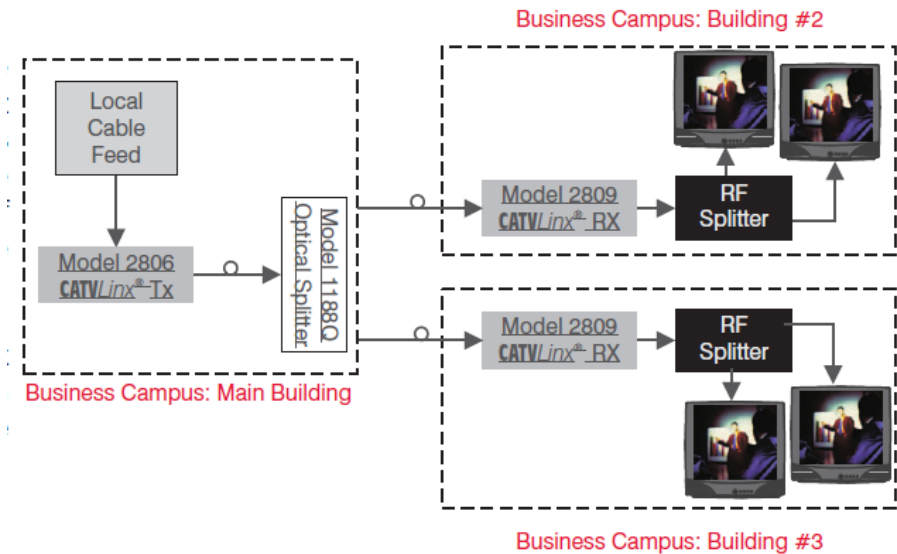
Business Campus: Building #2

Local Cable Feed

Model 2806
CATVLinx® Tx

Model 1188Q
Optical Splitter

Model 2809
CATVLinx® RX

RF Splitter

Business Campus: Main Building

Model 2809
CATVLinx® RX

RF Splitter

Business Campus: Building #3